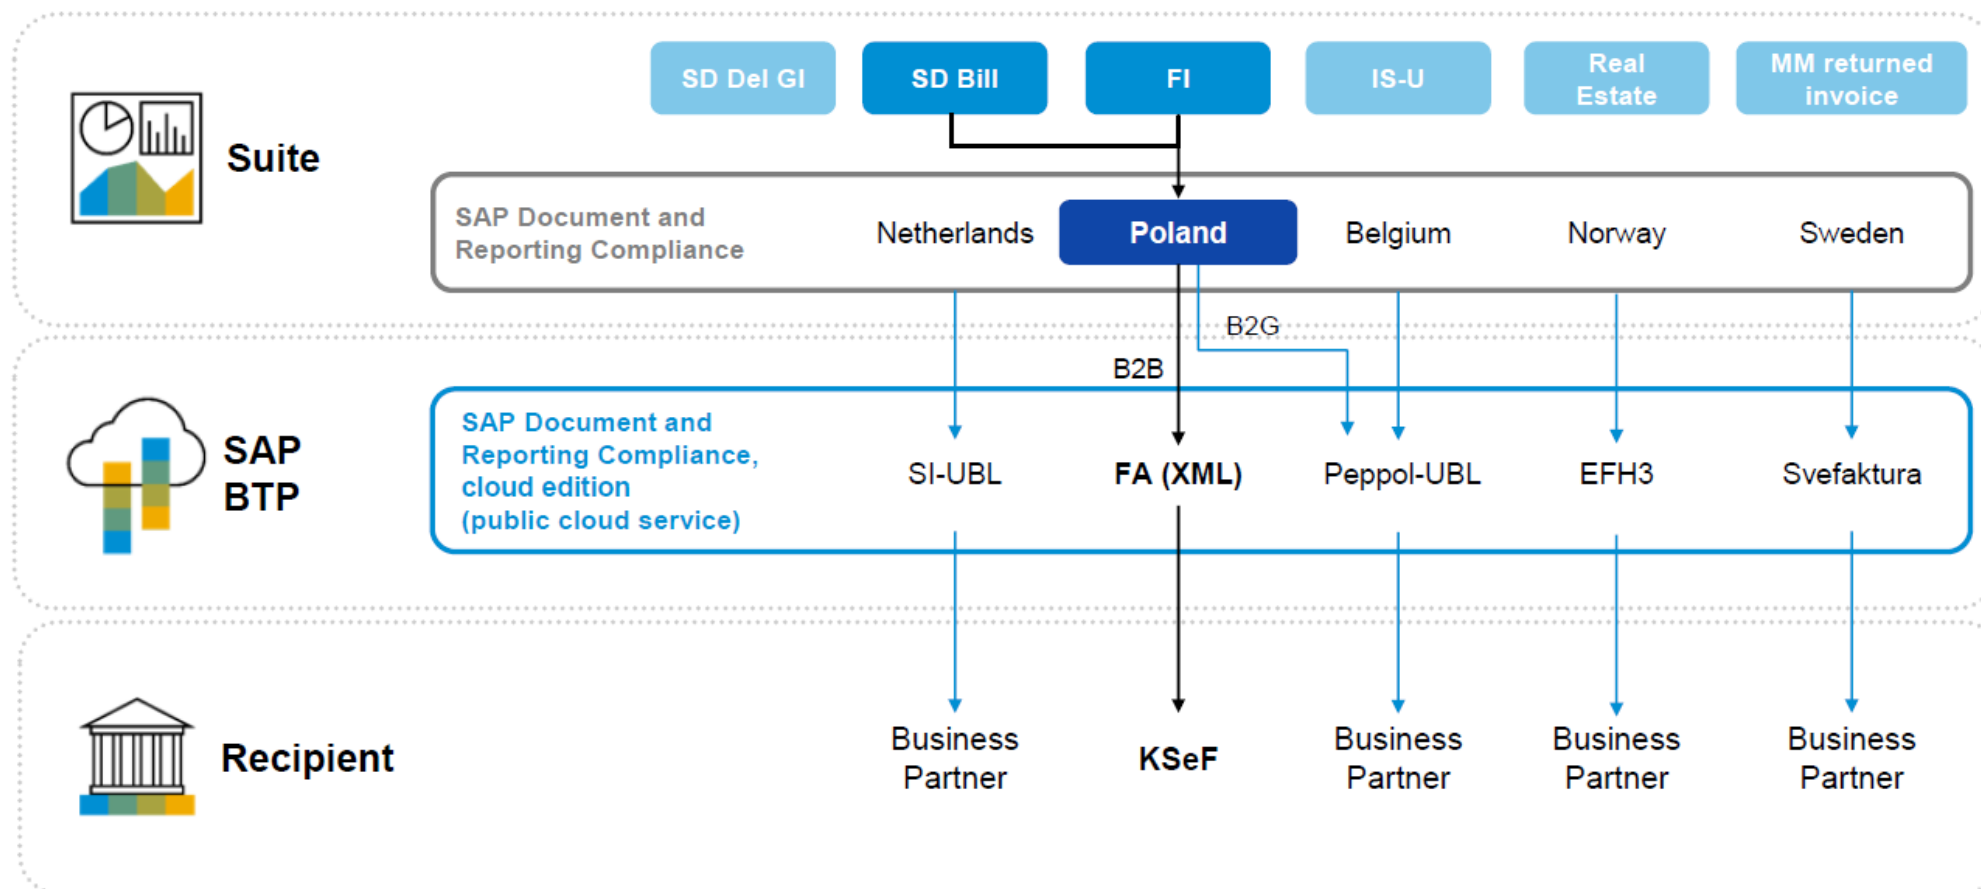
SD Del GI
SD Bill
FI
IS-U
Real Estate
MM returned invoice

Suite

SAP Document and Reporting Compliance
Netherlands
Poland
Belgium
Norway
Sweden

B2G
B2B

SAP BTP

SAP Document and Reporting Compliance, cloud edition (public cloud service)
SI-UBL
FA (XML)
Peppol-UBL
EFH3
Svefaktura

Recipient

Business Partner
KSeF
Business Partner
Business Partner
Business Partner